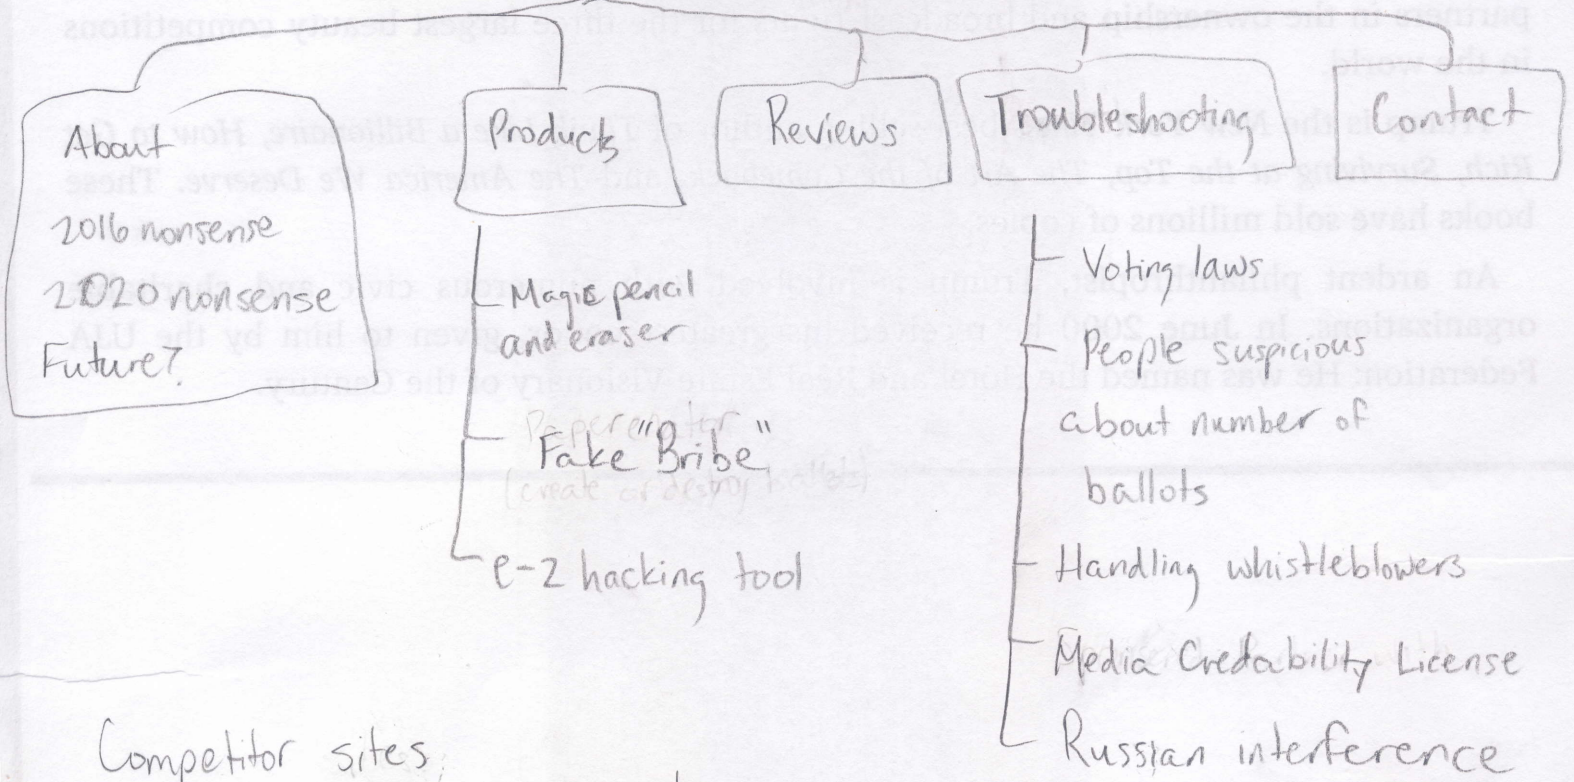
About
2016 nonsense
2020 nonsense
Future?

Products

Magic pencil and eraser

Paper eater (create or destroy ballots)

"Fake Bribe"

e-Z hacking tool

Reviews

Troubleshooting

Voting laws

People suspicious about number of ballots

Handling whistleblowers

Media Credability License

Russian interference

Contact

Competitor sites